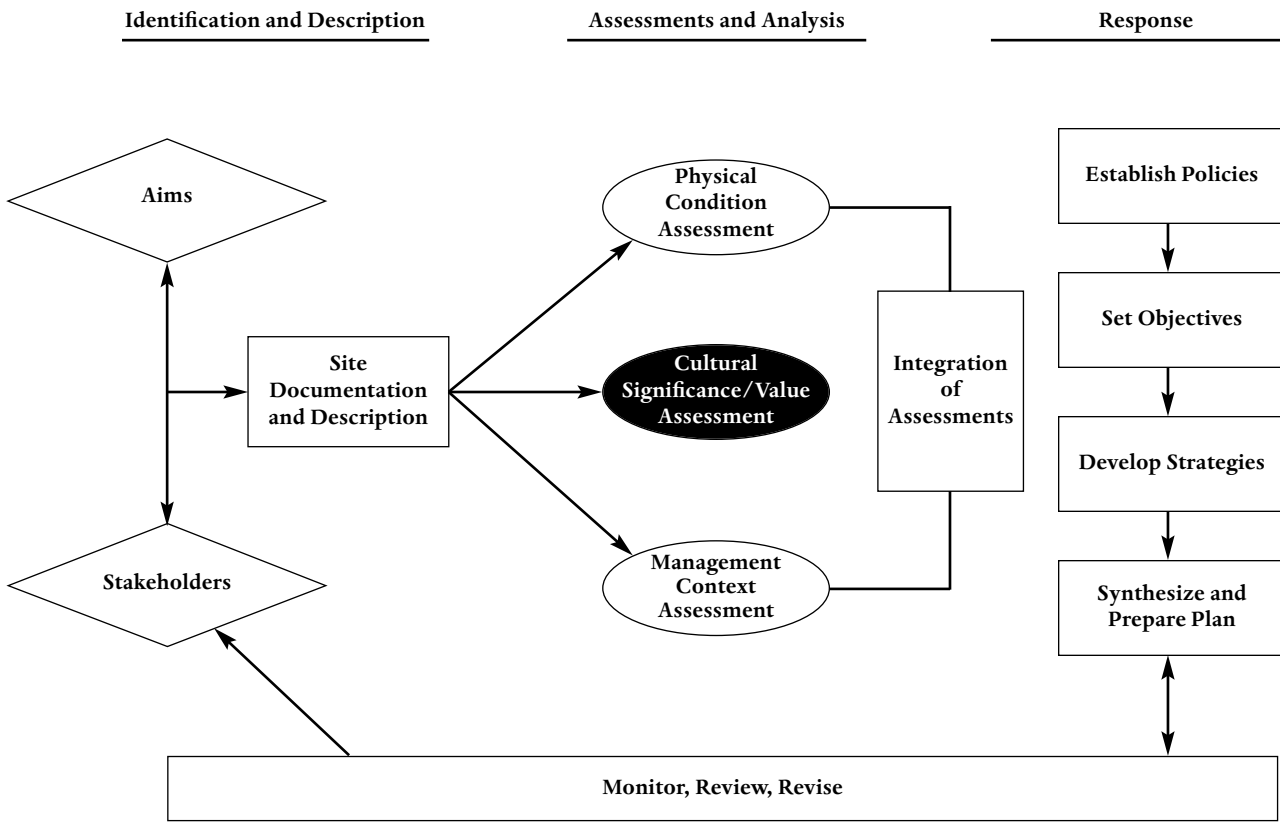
Identification and Description

Assessments and Analysis

Response

Aims

Site Documentation and Description

Stakeholders

Physical Condition Assessment

Cultural Significance/Value Assessment

Management Context Assessment

Integration of Assessments

Establish Policies

Set Objectives

Develop Strategies

Synthesize and Prepare Plan

Monitor, Review, Revise